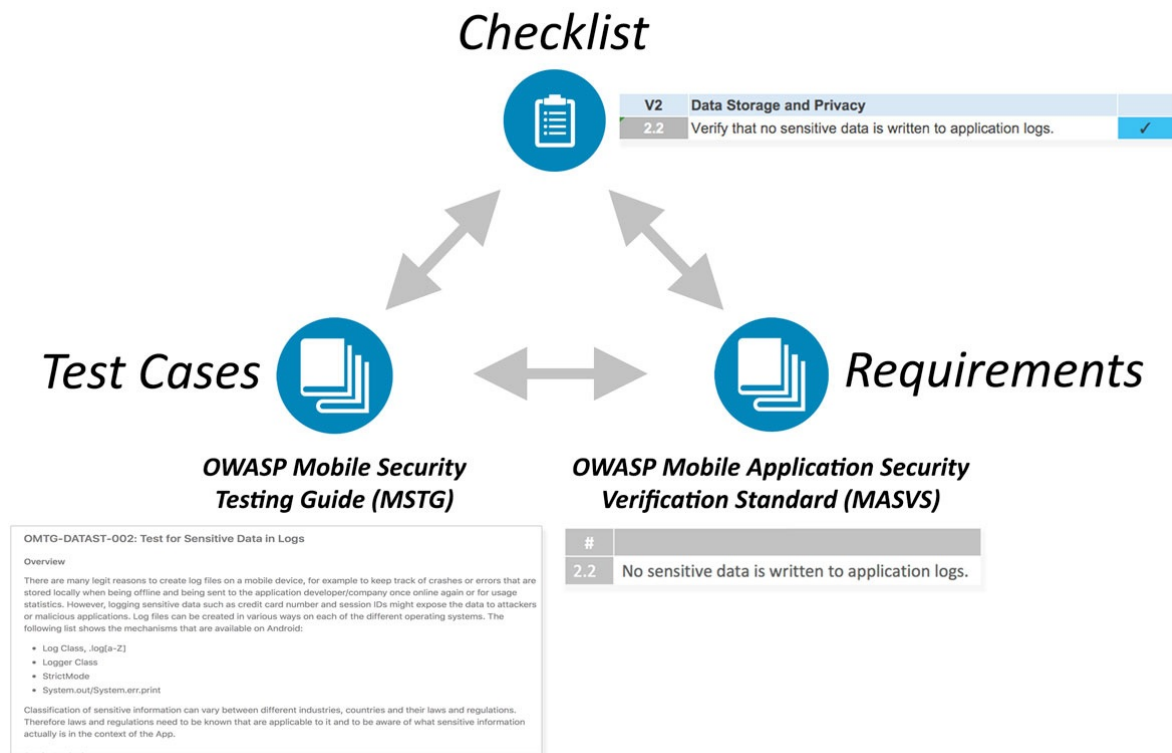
Checklist

| V2 | Data Storage and Privacy | |
|---|---|---|
| 2.2 | Verify that no sensitive data is written to application logs. | ✓ |

Test Cases

Requirements

OWASP Mobile Security Testing Guide (MSTG)

OWASP Mobile Application Security Verification Standard (MASVS)

OMTG-DATAST-002: Test for Sensitive Data in Logs

Overview

There are many legit reasons to create log files on a mobile device, for example to keep track of crashes or errors that are stored locally when being offline and being sent to the application developer/company once online again or for usage statistics. However, logging sensitive data such as credit card number and session IDs might expose the data to attackers or malicious applications. Log files can be created in various ways on each of the different operating systems. The following list shows the mechanisms that are available on Android:

- Log Class, .log[a-Z]
- Logger Class
- StrictMode
- System.out/System.err.print

Classification of sensitive information can vary between different industries, countries and their laws and regulations. Therefore laws and regulations need to be known that are applicable to it and to be aware of what sensitive information actually is in the context of the App.

| # | |
|---|---|
| 2.2 | No sensitive data is written to application logs. |